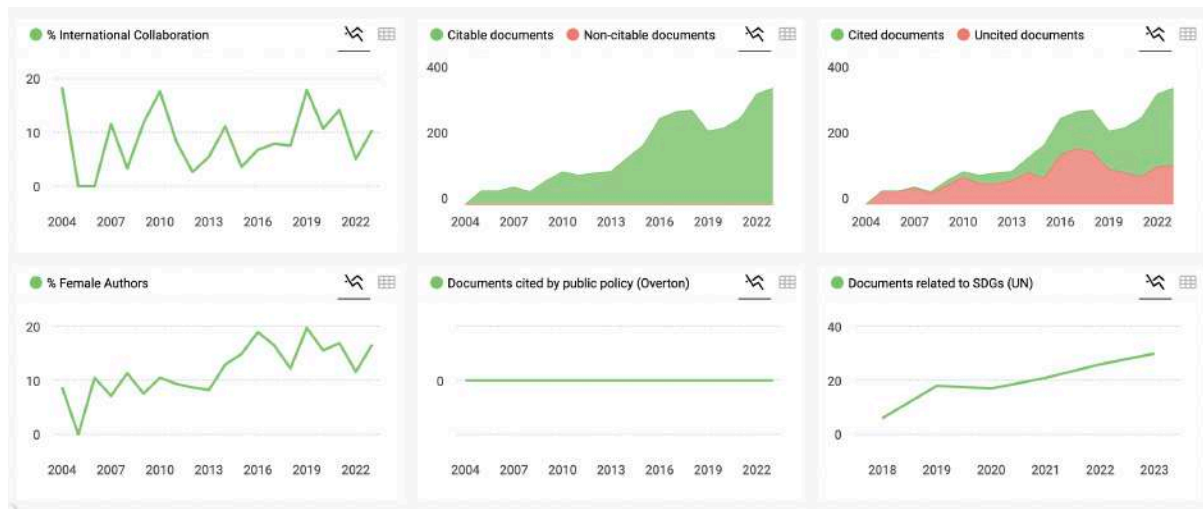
% International Collaboration

20
10
0
2004 2007 2010 2013 2016 2019 2022

Citable documents Non-citable documents

400
200
0
2004 2007 2010 2013 2016 2019 2022

Cited documents Uncited documents

400
200
0
2004 2007 2010 2013 2016 2019 2022

% Female Authors

20
10
0
2004 2007 2010 2013 2016 2019 2022

Documents cited by public policy (Overton)

0
2004 2007 2010 2013 2016 2019 2022

Documents related to SDGs (UN)

40
20
0
2018 2019 2020 2021 2022 2023